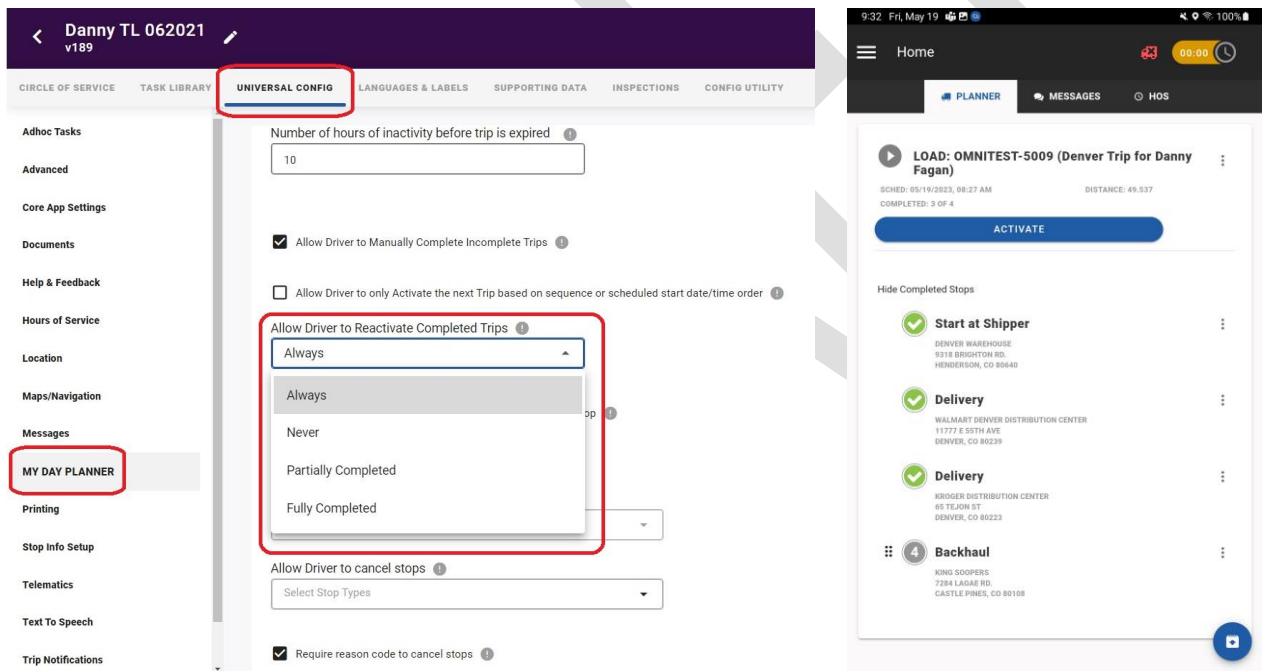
Danny TL 062021
v189

CIRCLE OF SERVICE TASK LIBRARY UNIVERSAL CONFIG LANGUAGES & LABELS SUPPORTING DATA INSPECTIONS CONFIG UTILITY

Adhoc Tasks
Advanced
Core App Settings
Documents
Help & Feedback
Hours of Service
Location
Maps/Navigation
Messages
MY DAY PLANNER
Printing
Stop Info Setup
Telematics
Text To Speech
Trip Notifications

Number of hours of inactivity before trip is expired
10

Allow Driver to Manually Complete Incomplete Trips

Allow Driver to only Activate the next Trip based on sequence or scheduled start date/time order

Allow Driver to Reactivate Completed Trips
Always

Always
Never
Partially Completed
Fully Completed

op

Allow Driver to cancel stops
Select Stop Types

Require reason code to cancel stops

9:32 Fri, May 19 100%
Home 00:00
PLANNER MESSAGES HOS

LOAD: OMNITEST-5009 (Denver Trip for Danny Fagan)
SCHED: 05/19/2023, 08:27 AM DISTANCE: 49.537
COMPLETED: 3 OF 4
ACTIVATE

Hide Completed Stops

Start at Shipper
DENVER WAREHOUSE
9318 BRIGHTON RD.
HENDERSON, CO 80640

Delivery
WALMART DENVER DISTRIBUTION CENTER
11777 E 55TH AVE
DENVER, CO 80239

Delivery
KROGER DISTRIBUTION CENTER
65 TEJON ST
DENVER, CO 80223

4 Backhaul
KING SOOPERS
7284 LAGAE RD.
CASTLE PINES, CO 80108